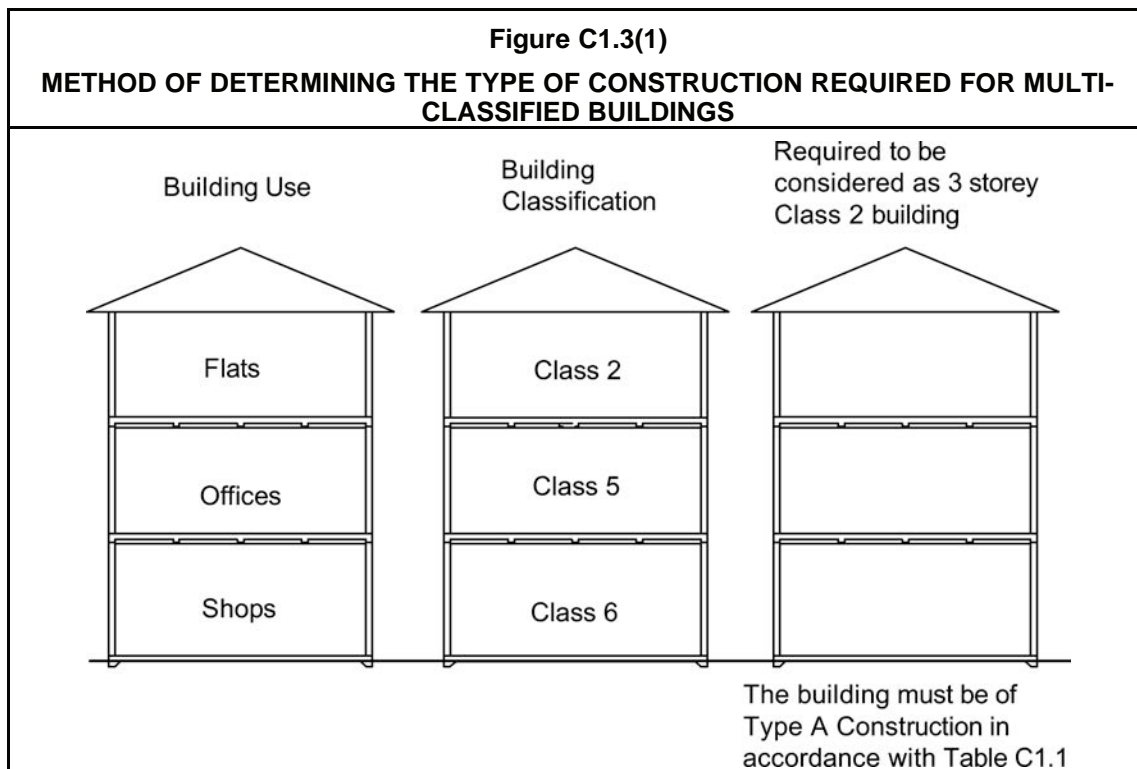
Figure C1.3(1)

METHOD OF DETERMINING THE TYPE OF CONSTRUCTION REQUIRED FOR MULTI-CLASSIFIED BUILDINGS

Building Use

Flats

Offices

Shops

Building Classification

Class 2

Class 5

Class 6

Required to be considered as 3 storey Class 2 building

The building must be of Type A Construction in accordance with Table C1.1